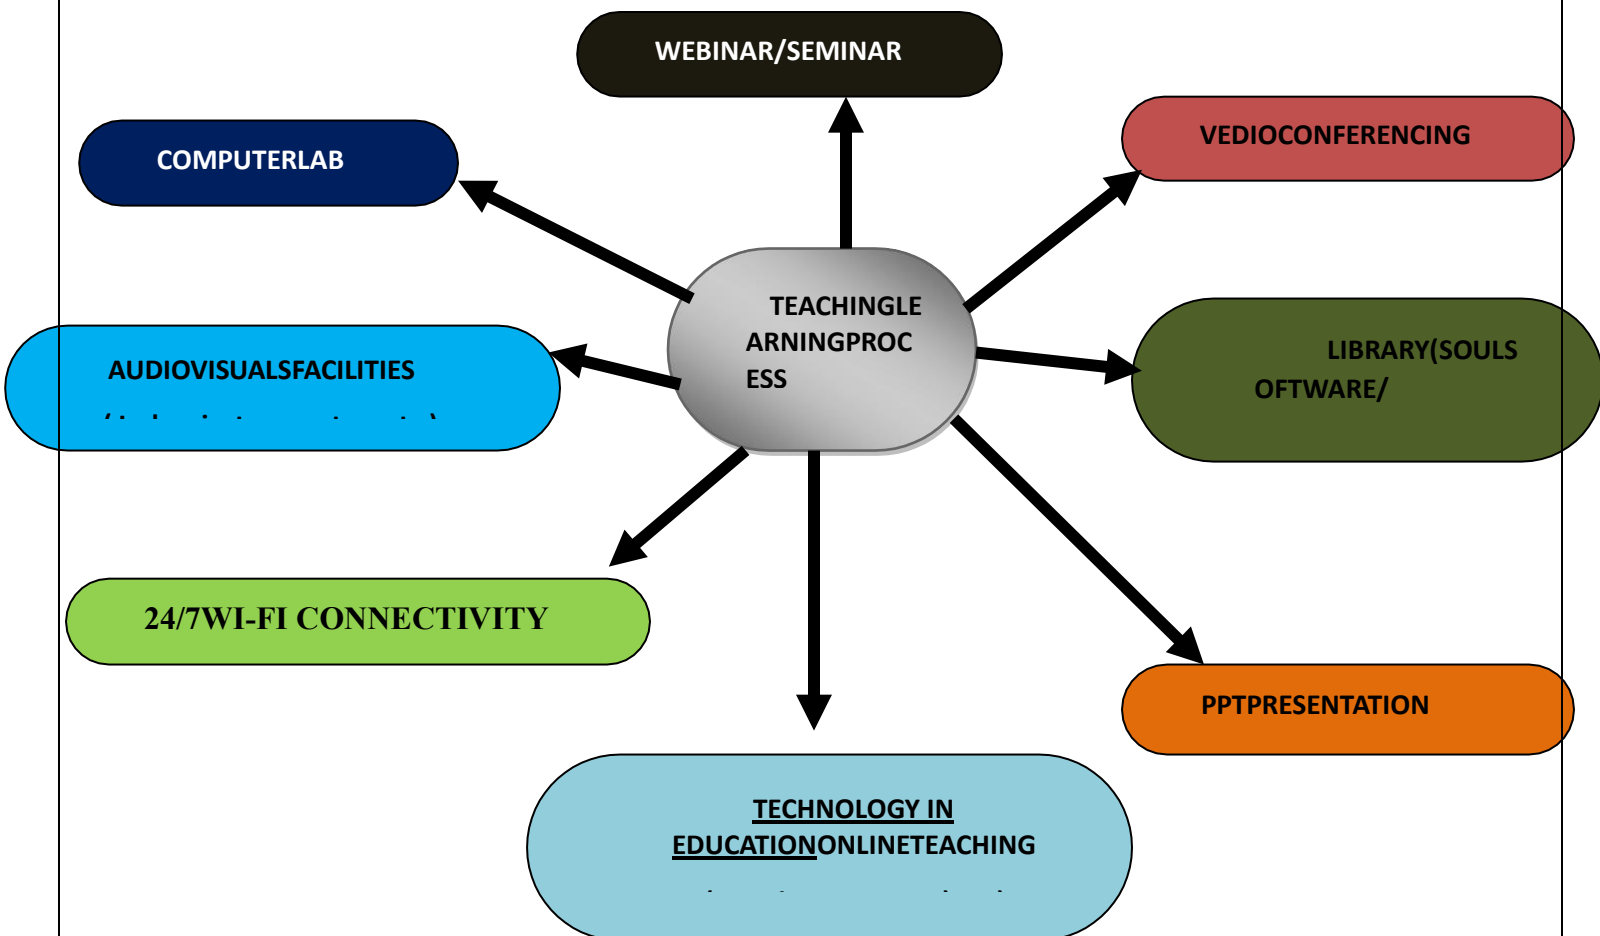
WEBINAR/SEMINAR

COMPUTERLAB

VEDIOCONFERENCING

TEACHINGLE ARNINGPROC ESS

AUDIOVISUALSFACILITIES

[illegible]

LIBRARY(SOULS OFTWARE/

24/7WI-FI CONNECTIVITY

PPTPRESENTATION

TECHNOLOGY IN EDUCATIONONLINETEACHING

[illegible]